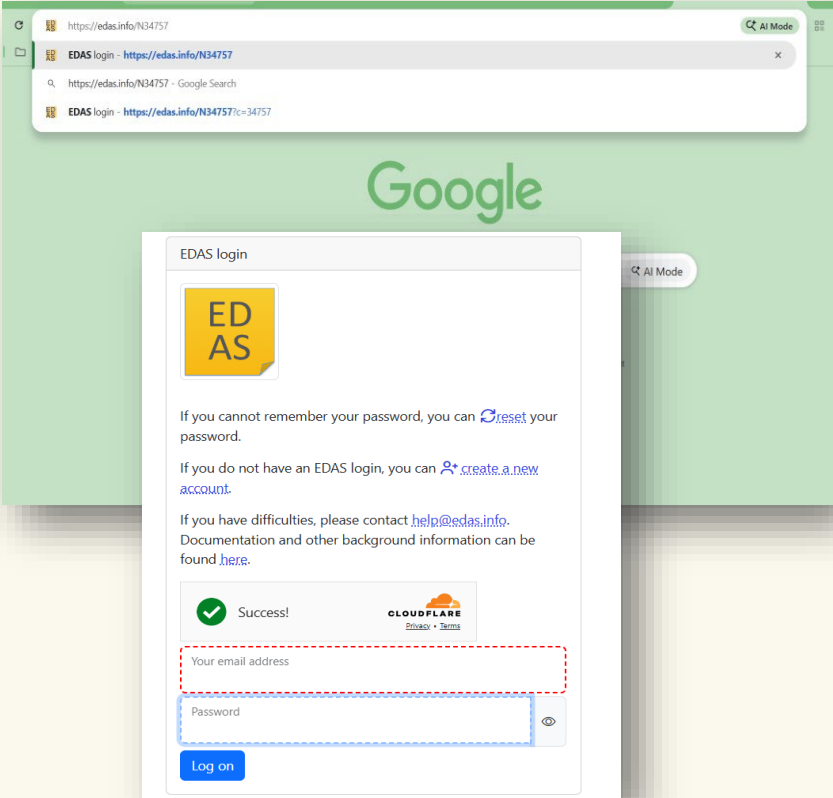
https://edas.info/N34757

AI Mode

EDAS login - https://edas.info/N34757

https://edas.info/N34757 - Google Search

EDAS login - https://edas.info/N34757?c=34757

Google

AI Mode

EDAS login

ED
AS

If you cannot remember your password, you can reset your password.

If you do not have an EDAS login, you can create a new account.

If you have difficulties, please contact help@edas.info. Documentation and other background information can be found here.

Success!

CLOUDFLARE
Privacy • Terms

Your email address

Password

Log on